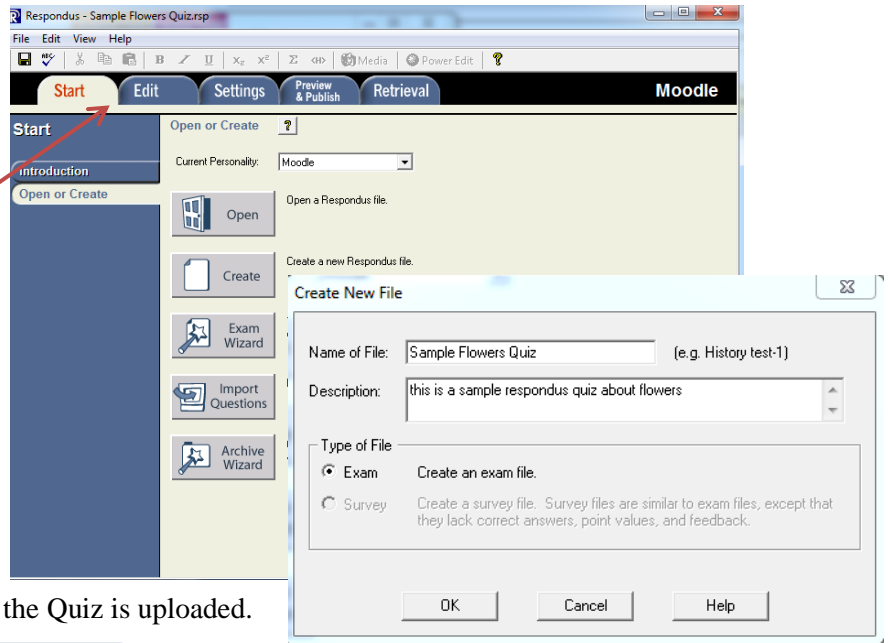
Respondus - Sample Flowers Quiz.rsp

File Edit View Help

B I U $X_2$ $X^2$ Σ Media Power Edit

Start Edit Settings Preview & Publish Retrieval Moodle

Start

Introduction

Open or Create

Open or Create ?

Current Personality: Moodle

Open

Open a Respondus file.

Create

Create a new Respondus file.

Exam Wizard

Import Questions

Archive Wizard

the Quiz is uploaded.

Create New File

Name of File: Sample Flowers Quiz (e.g. History test-1)

Description: this is a sample respondus quiz about flowers

Type of File

Exam Create an exam file.

Survey Create a survey file. Survey files are similar to exam files, except that they lack correct answers, point values, and feedback.

OK Cancel Help